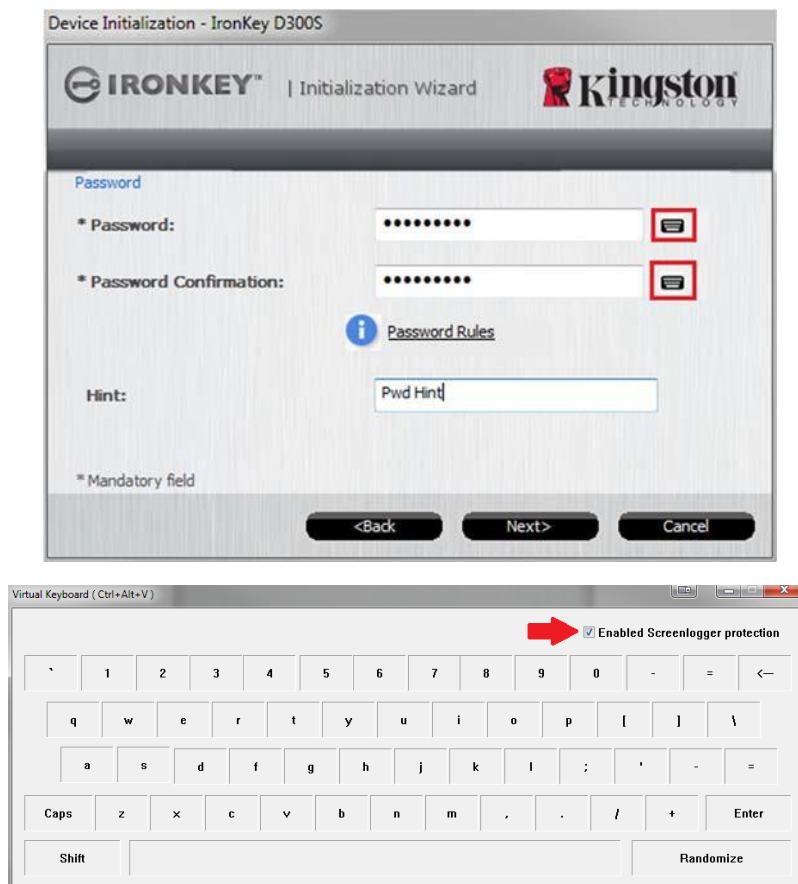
Device Initialization - IronKey D300S

IRONKEY™ | Initialization Wizard

Kingston TECHNOLOGY

Password

* Password: ●●●●●●●●●

* Password Confirmation: ●●●●●●●●●

Password Rules

Hint: Pwd Hint

* Mandatory field

<Back Next> Cancel

Virtual Keyboard ( Ctrl+Alt+V )

Enabled Screenlogger protection

` 1 2 3 4 5 6 7 8 9 0 - = <—

q w e r t y u i o p [ ] \

a s d f g h j k l ; ' - =

Caps z x c v b n m , . / + Enter

Shift Randomize